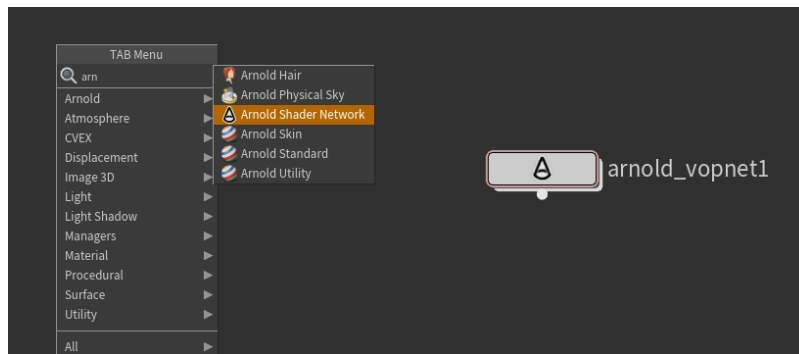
TAB Menu

arn

Arnold
Atmosphere
CVEX
Displacement
Image 3D
Light
Light Shadow
Managers
Material
Procedural
Surface
Utility

All

Arnold Hair
Arnold Physical Sky
Arnold Shader Network
Arnold Skin
Arnold Standard
Arnold Utility

arnold_vopnet1